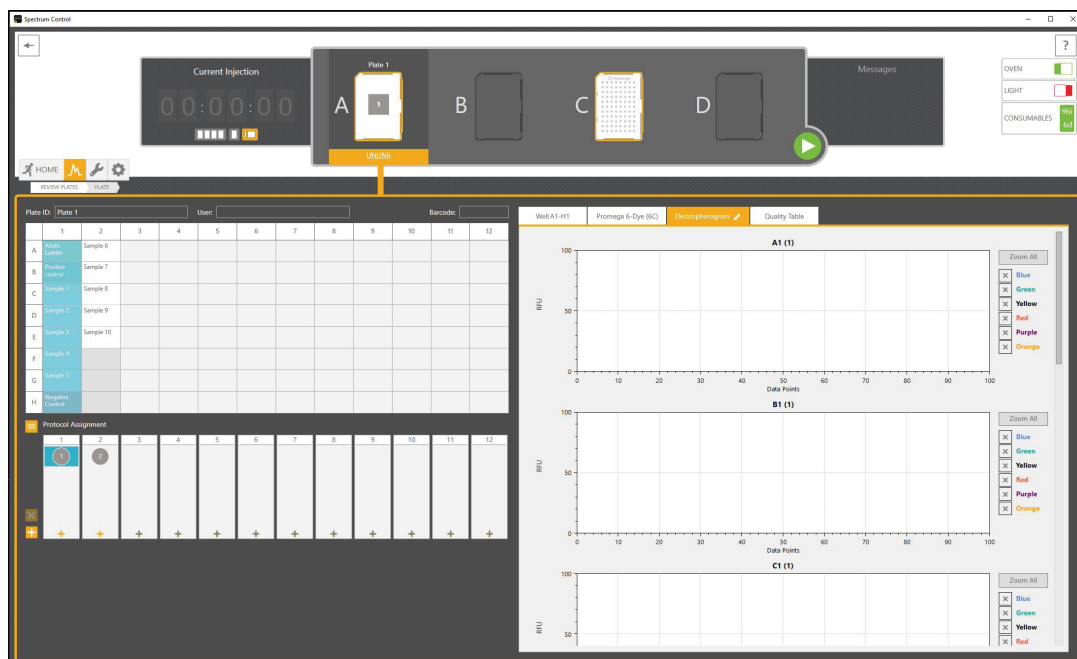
Spectrum Control

?

Current Injection

00:00:00

Plate 1

A

1

B

C

D

UNLINK

Messages

OVEN

LIGHT

CONSUMABLES

HOME

REVIEW PLATES

PLATE

Plate ID: Plate 1

User:

Barcode:

| | 1 | 2 | 3 | 4 | 5 | 6 | 7 | 8 | 9 | 10 | 11 | 12 |
|---|---|---|---|---|---|---|---|---|---|---|---|---|
| A | Allelic Ladder | Sample 6 | | | | | | | | | | |
| B | Positive control | Sample 7 | | | | | | | | | | |
| C | Sample 1 | Sample 8 | | | | | | | | | | |
| D | Sample 2 | Sample 9 | | | | | | | | | | |
| E | Sample 3 | Sample 10 | | | | | | | | | | |
| F | Sample 4 | | | | | | | | | | | |
| G | Sample 5 | | | | | | | | | | | |
| H | Negative Control | | | | | | | | | | | |

Protocol Assignment

1 2 3 4 5 6 7 8 9 10 11 12

1 2

Well A1-H1 | Promega 6-Dye (6C) | Electropherogram | Quality Table

A1 (1)

100
50
0
RFU
0 10 20 30 40 50 60 70 80 90 100
Data Points

Zoom All
Blue
Green
Yellow
Red
Purple
Orange

B1 (1)

100
50
0
RFU
0 10 20 30 40 50 60 70 80 90 100
Data Points

Zoom All
Blue
Green
Yellow
Red
Purple
Orange

C1 (1)

100
50
RFU

Zoom All
Blue
Green
Yellow
Red